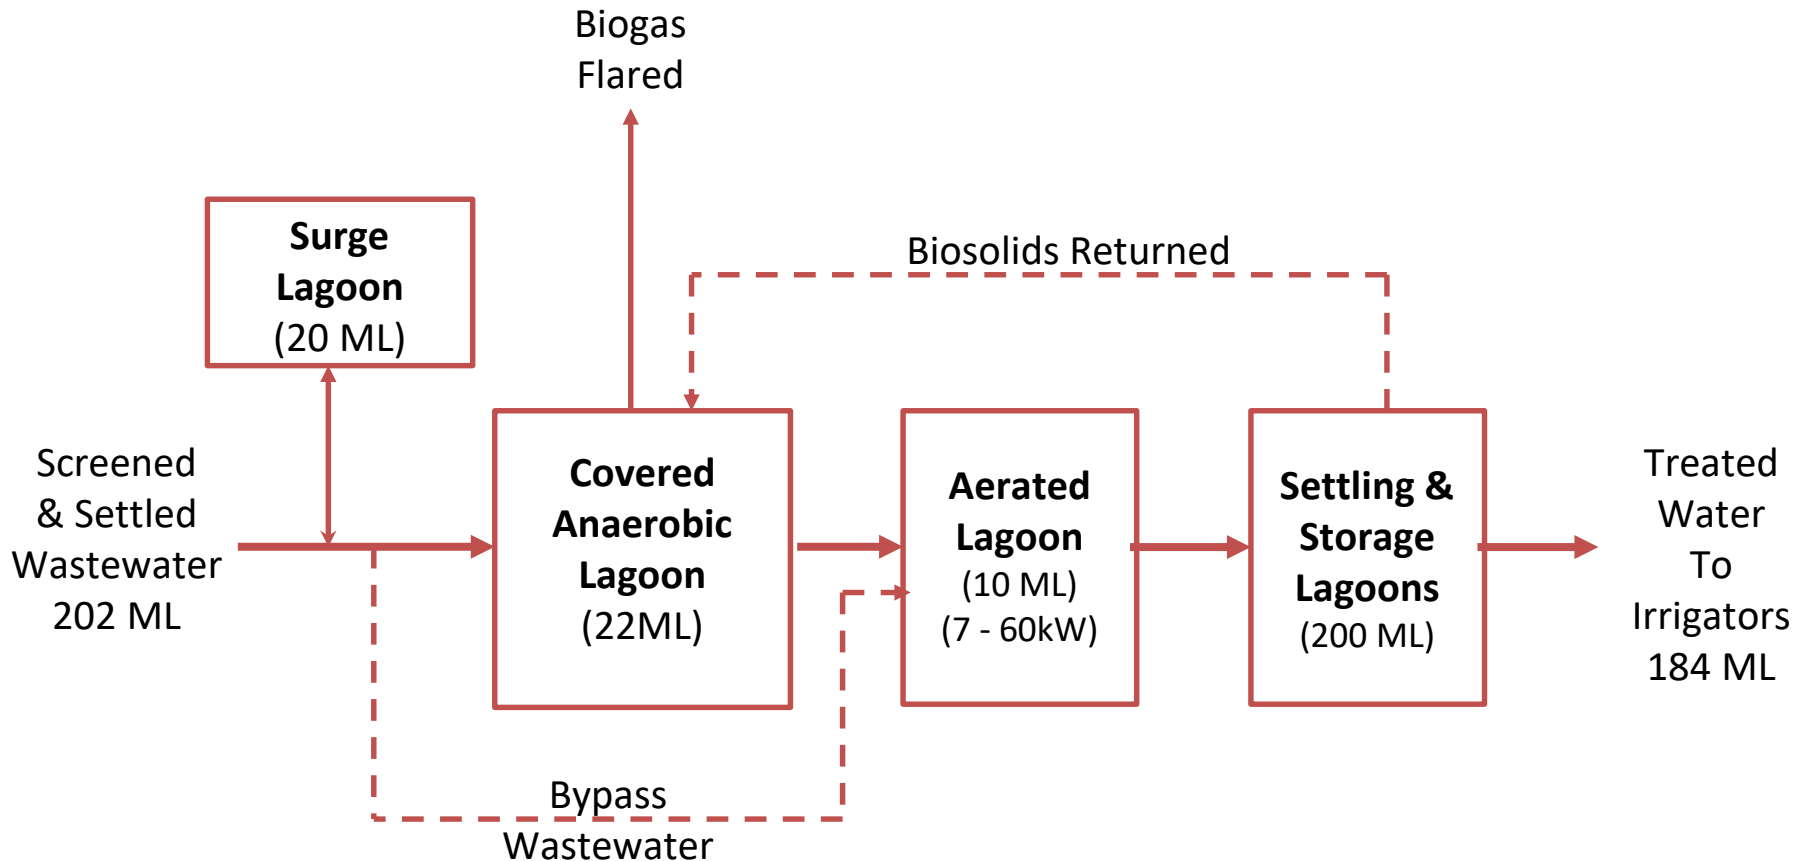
Biogas Flared

Surge Lagoon (20 ML)

Biosolids Returned

Screened & Settled Wastewater 202 ML

Covered Anaerobic Lagoon (22ML)

Aerated Lagoon (10 ML) (7 - 60kW)

Settling & Storage Lagoons (200 ML)

Treated Water To Irrigators 184 ML

Bypass Wastewater